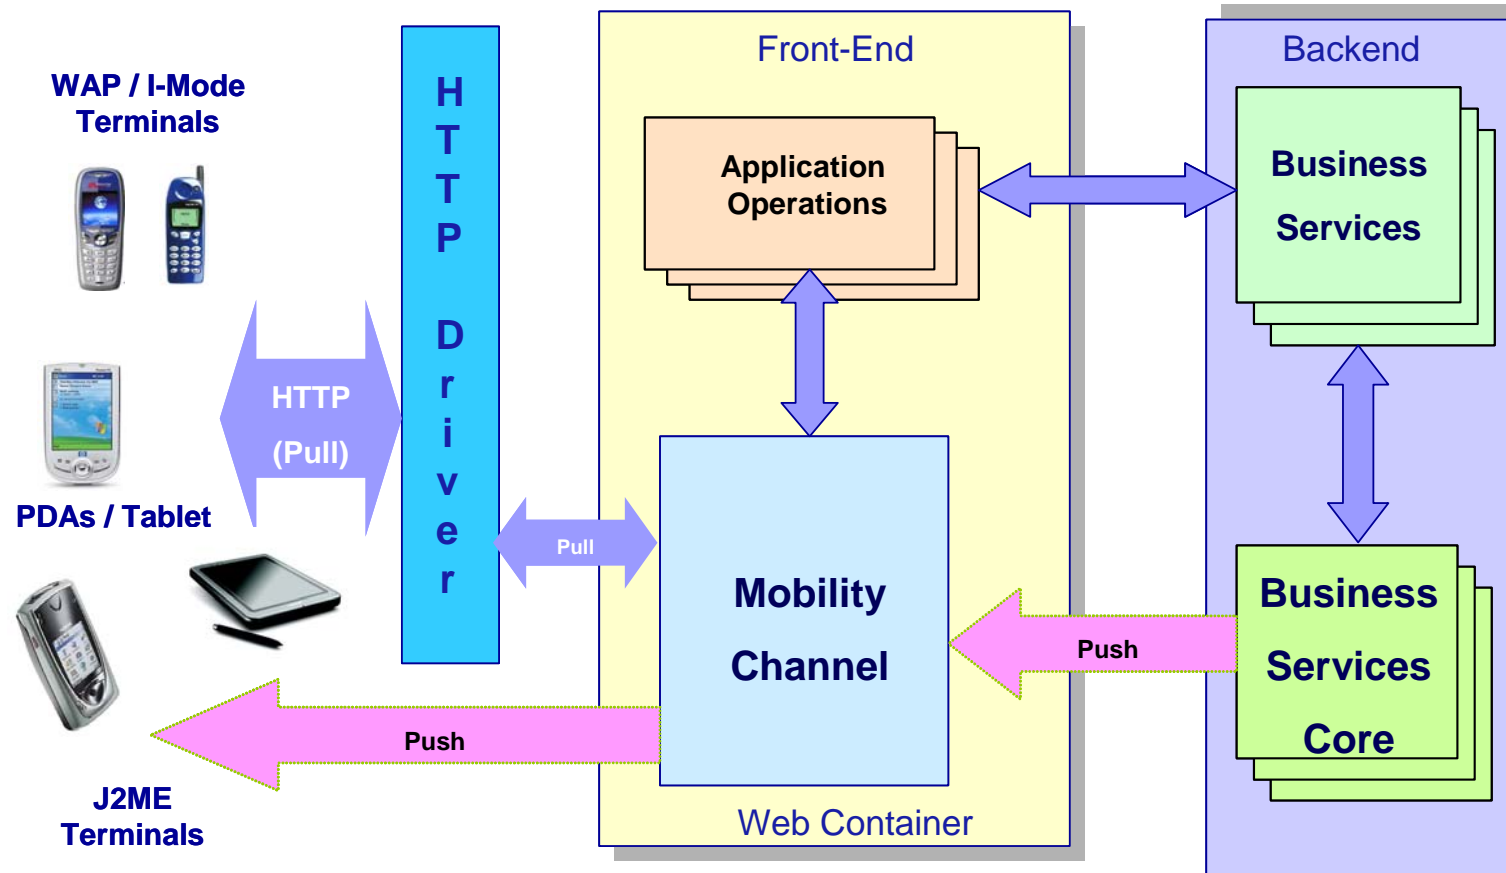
WAP / I-Mode Terminals

PDAs / Tablet

J2ME Terminals

HTTP (Pull)

HTTP Driver

Pull

Push

Front-End

Application Operations

Mobility Channel

Web Container

Push

Backend

Business Services

Business Services Core